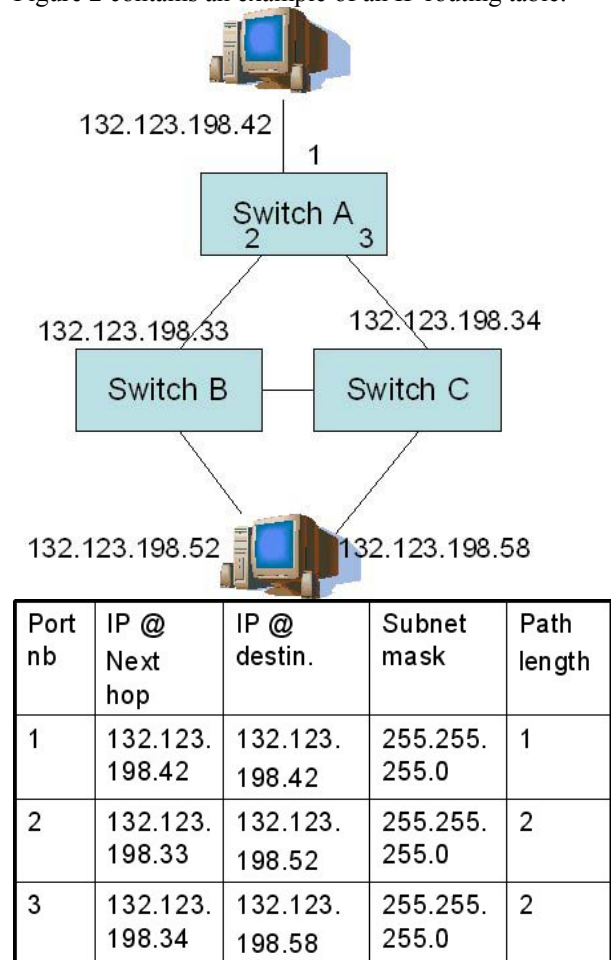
Figure 2 contains an example of an IP routing table.

132.123.198.42

1

Switch A

2

3

132.123.198.33

132.123.198.34

Switch B

Switch C

132.123.198.52

132.123.198.58

| Port nb | IP @ Next hop | IP @ destin. | Subnet mask | Path length |
|---|---|---|---|---|
| 1 | 132.123.198.42 | 132.123.198.42 | 255.255.255.0 | 1 |
| 2 | 132.123.198.33 | 132.123.198.52 | 255.255.255.0 | 2 |
| 3 | 132.123.198.34 | 132.123.198.58 | 255.255.255.0 | 2 |